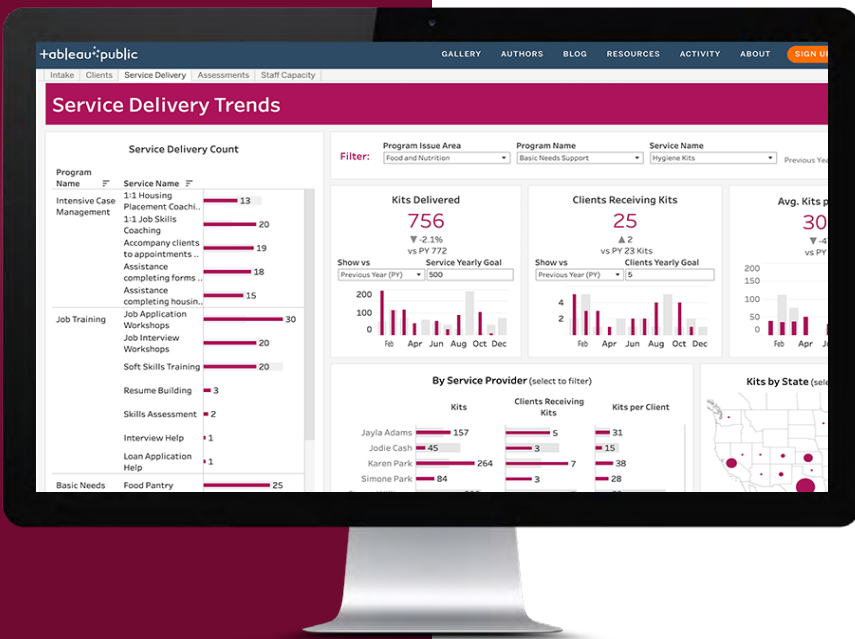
+ab|eau·public

GALLERY AUTHORS BLOG RESOURCES ACTIVITY ABOUT SIGN U

Intake | Clients | Service Delivery | Assessments | Staff Capacity

Service Delivery Trends

Service Delivery Count

| Program Name | Service Name | |
|---|---|---|
| Intensive Case Management | 1:1 Housing Placement Coachi.. | 13 |
| | 1:1 Job Skills Coaching | 20 |
| | Accompany clients to appointments .. | 19 |
| | Assistance completing forms .. | 18 |
| | Assistance completing housin.. | 15 |
| Job Training | Job Application Workshops | 30 |
| | Job Interview Workshops | 20 |
| | Soft Skills Training | 20 |
| | Resume Building | 3 |
| | Skills Assessment | 2 |
| | Interview Help | 1 |
| | Loan Application Help | 1 |
| Basic Needs | Food Pantry | 25 |

Filter: Program Issue Area: Food and Nutrition | Program Name: Basic Needs Support | Service Name: Hygiene Kits | Previous Yea

Kits Delivered
756
▼ -2.1%
vs PY 772
Show vs: Previous Year (PY) | Service Yearly Goal: 500
200 100 0
Feb Apr Jun Aug Oct Dec

Clients Receiving Kits
25
▲ 2
vs PY 23 Kits
Show vs: Previous Year (PY) | Clients Yearly Goal: 5
4 2 0
Feb Apr Jun Aug Oct Dec

Avg. Kits p
30
▼ -4
vs PY

By Service Provider (select to filter)

| | Kits | Clients Receiving Kits | Kits per Client |
|---|---|---|---|
| Jayla Adams | 157 | 5 | 31 |
| Jodie Cash | 45 | 3 | 15 |
| Karen Park | 264 | 7 | 38 |
| Simone Park | 84 | 3 | 28 |

Kits by State (sele